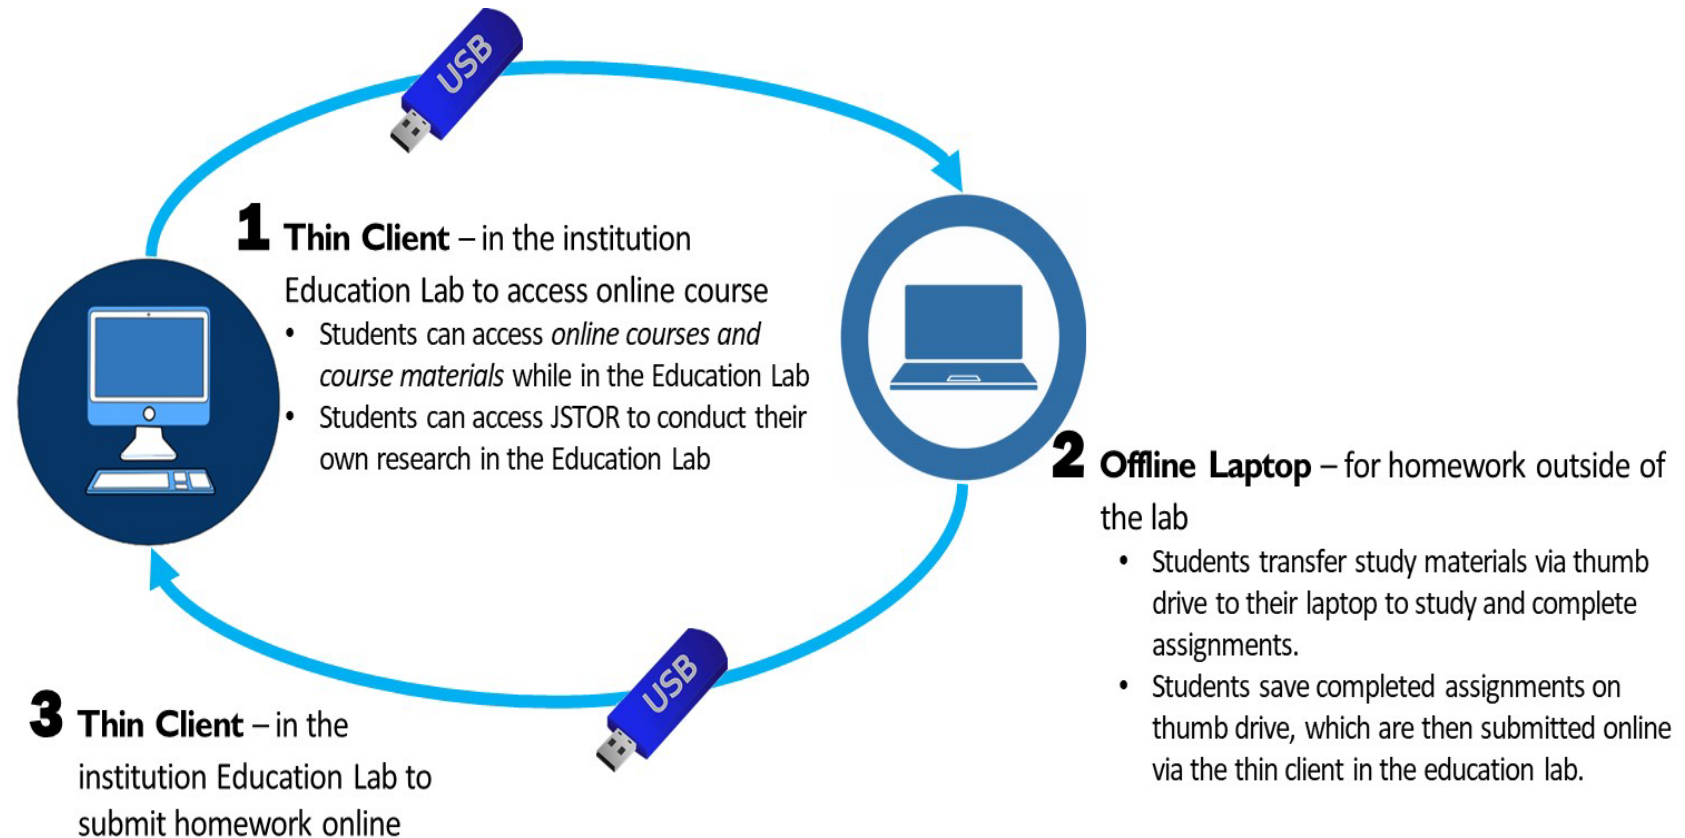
USB

1 Thin Client – in the institution Education Lab to access online course

- Students can access *online courses and course materials* while in the Education Lab
- Students can access JSTOR to conduct their own research in the Education Lab

2 Offline Laptop – for homework outside of the lab

- Students transfer study materials via thumb drive to their laptop to study and complete assignments.
- Students save completed assignments on thumb drive, which are then submitted online via the thin client in the education lab.

USB

3 Thin Client – in the institution Education Lab to submit homework online